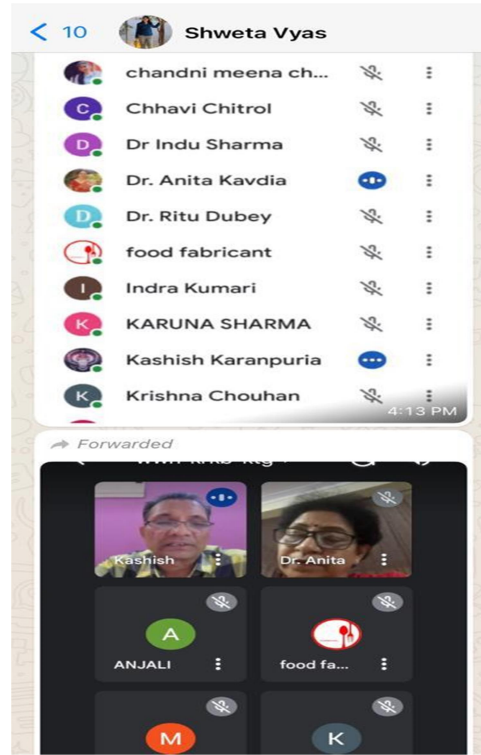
< 10 Shweta Vyas

chandni meena ch...
C Chhavi Chitrol
D Dr Indu Sharma
Dr. Anita Kavdia
D Dr. Ritu Dubey
food fabricant
I Indra Kumari
K KARUNA SHARMA
Kashish Karanpuria
K Krishna Chouhan
4:13 PM

Forwarded

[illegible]

Kashish
Dr. Anita
A
ANJALI
food fa...
M
K